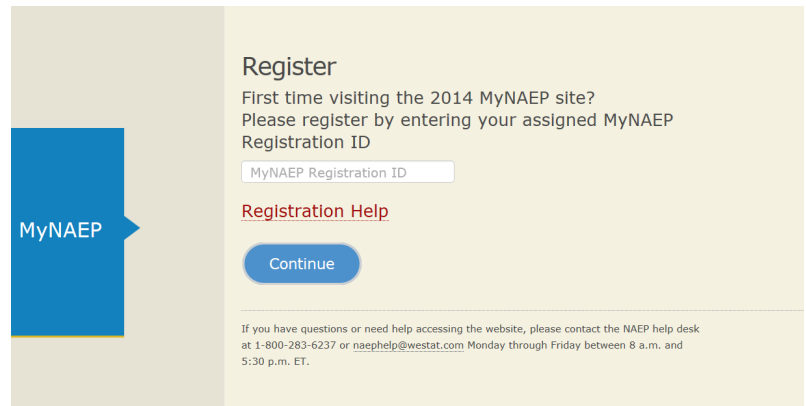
MyNAEP

Register

First time visiting the 2014 MyNAEP site?
Please register by entering your assigned MyNAEP Registration ID

MyNAEP Registration ID

Registration Help

Continue

If you have questions or need help accessing the website, please contact the NAEP help desk at 1-800-283-6237 or naephelp@westat.com Monday through Friday between 8 a.m. and 5:30 p.m. ET.